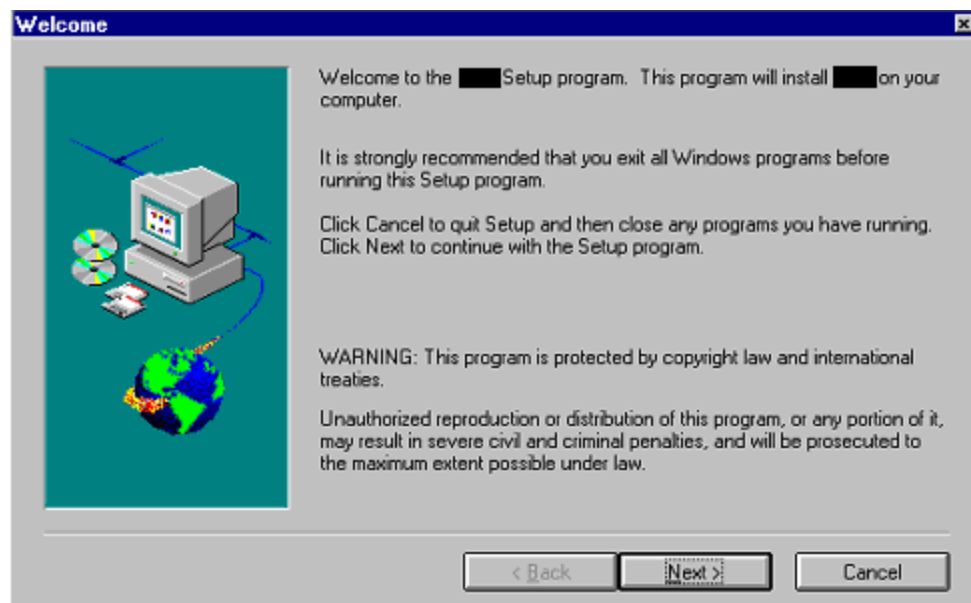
Welcome

Welcome to the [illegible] Setup program. This program will install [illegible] on your computer.

It is strongly recommended that you exit all Windows programs before running this Setup program.

Click Cancel to quit Setup and then close any programs you have running. Click Next to continue with the Setup program.

WARNING: This program is protected by copyright law and international treaties.

Unauthorized reproduction or distribution of this program, or any portion of it, may result in severe civil and criminal penalties, and will be prosecuted to the maximum extent possible under law.

< Back

Next >

Cancel